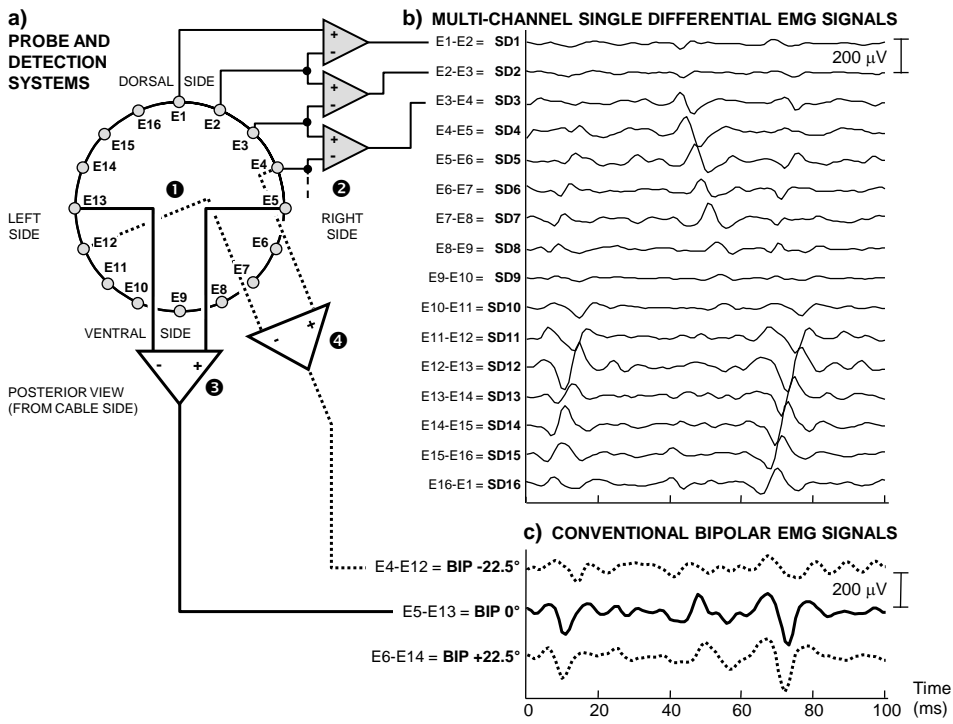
a)
PROBE AND DETECTION SYSTEMS

b) MULTI-CHANNEL SINGLE DIFFERENTIAL EMG SIGNALS

DORSAL SIDE
E1 E2 E3 E4 E5 E6 E7 E8 E9 E10 E11 E12 E13 E14 E15 E16
+ - + - + -
❶ ❷ ❸ ❹
LEFT SIDE
RIGHT SIDE
VENTRAL SIDE
- + - +
POSTERIOR VIEW (FROM CABLE SIDE)

E1-E2 = SD1
200 μV
E2-E3 = SD2
E3-E4 = SD3
E4-E5 = SD4
E5-E6 = SD5
E6-E7 = SD6
E7-E8 = SD7
E8-E9 = SD8
E9-E10 = SD9
E10-E11 = SD10
E11-E12 = SD11
E12-E13 = SD12
E13-E14 = SD13
E14-E15 = SD14
E15-E16 = SD15
E16-E1 = SD16

c) CONVENTIONAL BIPOLAR EMG SIGNALS

E4-E12 = BIP -22.5°
200 μV
E5-E13 = BIP 0°
E6-E14 = BIP +22.5°
0 20 40 60 80 100
Time (ms)